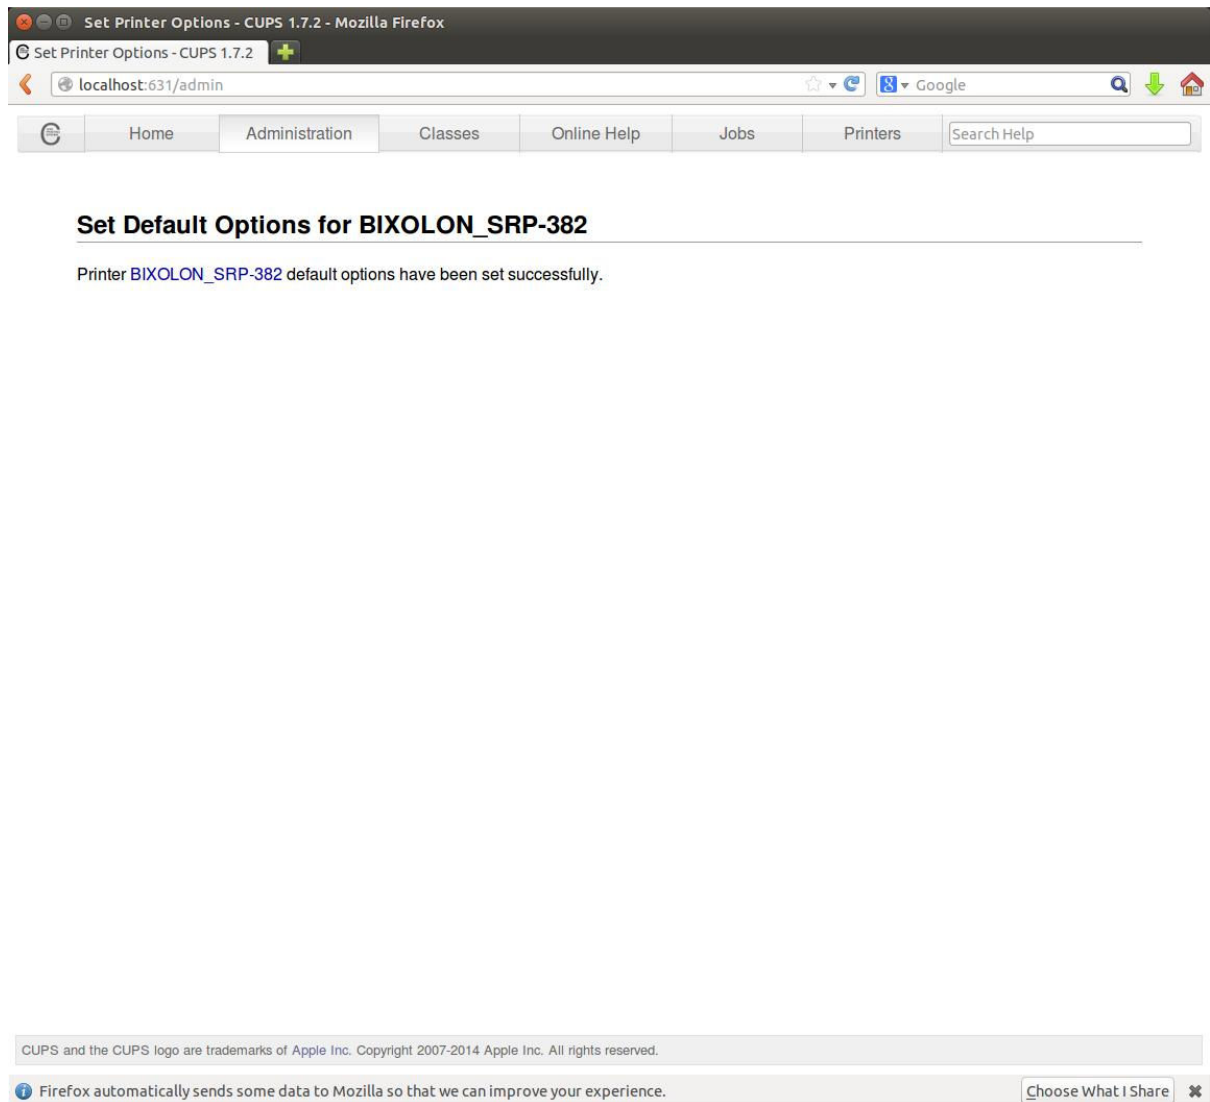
Set Printer Options - CUPS 1.7.2 - Mozilla Firefox

Set Printer Options - CUPS 1.7.2

localhost:631/admin

Google

Home | Administration | Classes | Online Help | Jobs | Printers | Search Help

Set Default Options for BIXOLON_SRP-382

Printer BIXOLON_SRP-382 default options have been set successfully.

CUPS and the CUPS logo are trademarks of Apple Inc. Copyright 2007-2014 Apple Inc. All rights reserved.

Firefox automatically sends some data to Mozilla so that we can improve your experience.

Choose What I Share